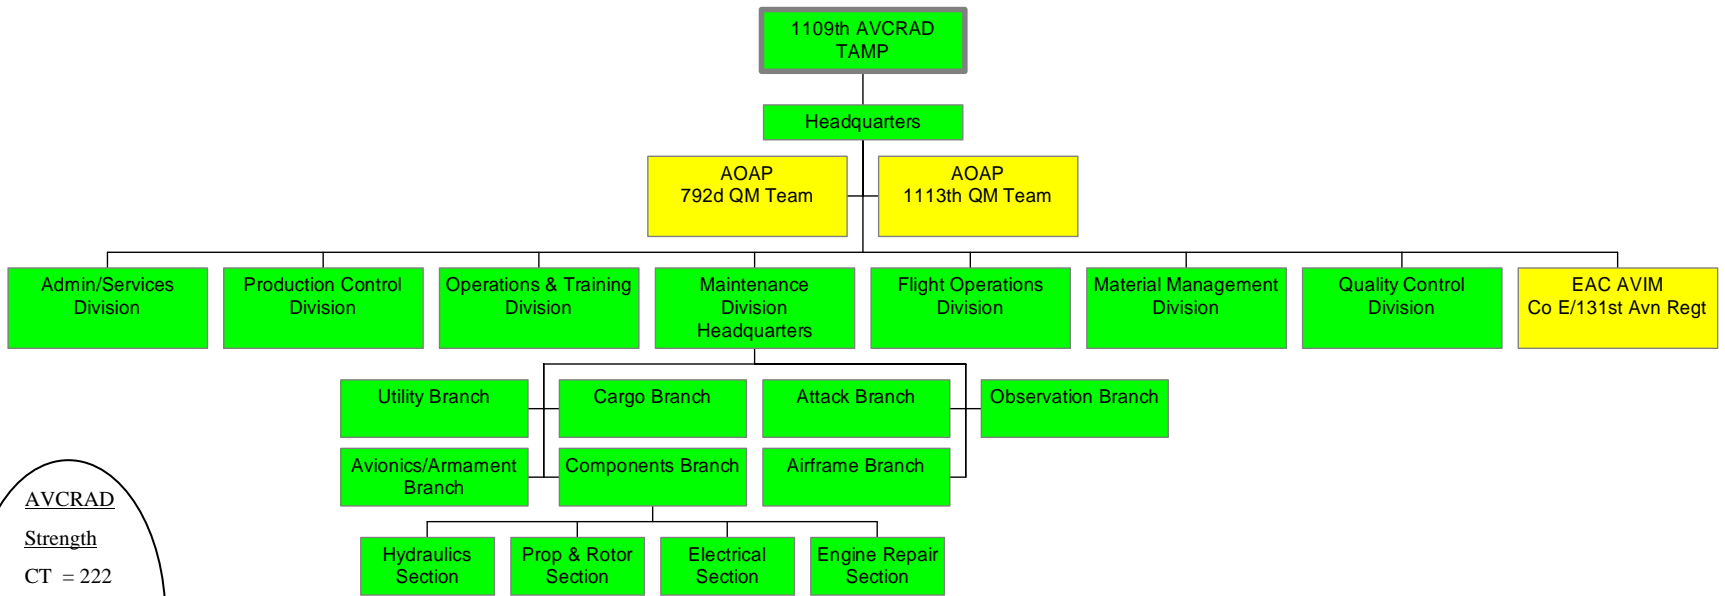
1109th AVCRAD
TAMP

Headquarters

AOAP
792d QM Team

AOAP
1113th QM Team

Admin/Services Division

Production Control Division

Operations & Training Division

Maintenance Division Headquarters

Flight Operations Division

Material Management Division

Quality Control Division

EAC AVIM
Co E/131st Avn Regt

Utility Branch

Cargo Branch

Attack Branch

Observation Branch

Avionics/Armament Branch

Components Branch

Airframe Branch

Hydraulics Section

Prop & Rotor Section

Electrical Section

Engine Repair Section

AVCRAD
Strength
CT = 222